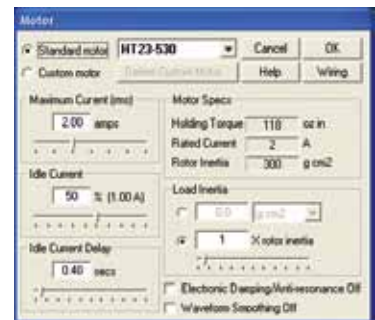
Motor

Standard motor HT23-530

Cancel

OK

Custom motor

Select Custom Motor

Help

Wiring

Maximum Current (rms)

2.00 amps

Idle Current

50 % (1.00 A)

Idle Current Delay

0.40 secs

Motor Specs

Holding Torque 118 oz in

Rated Current 2 A

Rotor Inertia 300 g cm2

Load Inertia

0.0 g cm2

1 X rotor inertia

Electronic Damping/Anti-resonance Off

Waveform Smoothing Off